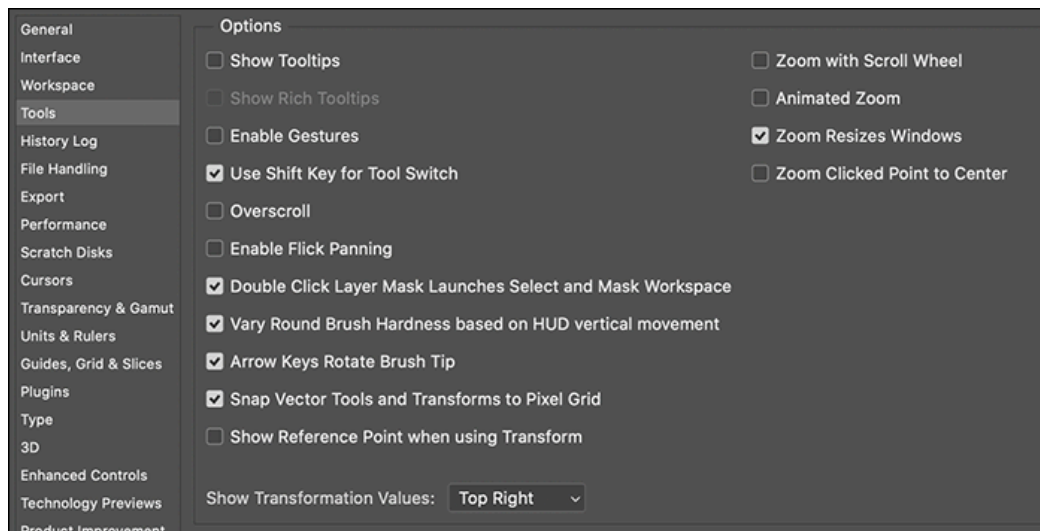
General
Interface
Workspace
Tools
History Log
File Handling
Export
Performance
Scratch Disks
Cursors
Transparency & Gamut
Units & Rulers
Guides, Grid & Slices
Plugins
Type
3D
Enhanced Controls
Technology Previews
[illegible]

Options

Show Tooltips
Show Rich Tooltips
Enable Gestures
Use Shift Key for Tool Switch
Overscroll
Enable Flick Panning
Double Click Layer Mask Launches Select and Mask Workspace
Vary Round Brush Hardness based on HUD vertical movement
Arrow Keys Rotate Brush Tip
Snap Vector Tools and Transforms to Pixel Grid
Show Reference Point when using Transform

Zoom with Scroll Wheel
Animated Zoom
Zoom Resizes Windows
Zoom Clicked Point to Center

Show Transformation Values: Top Right